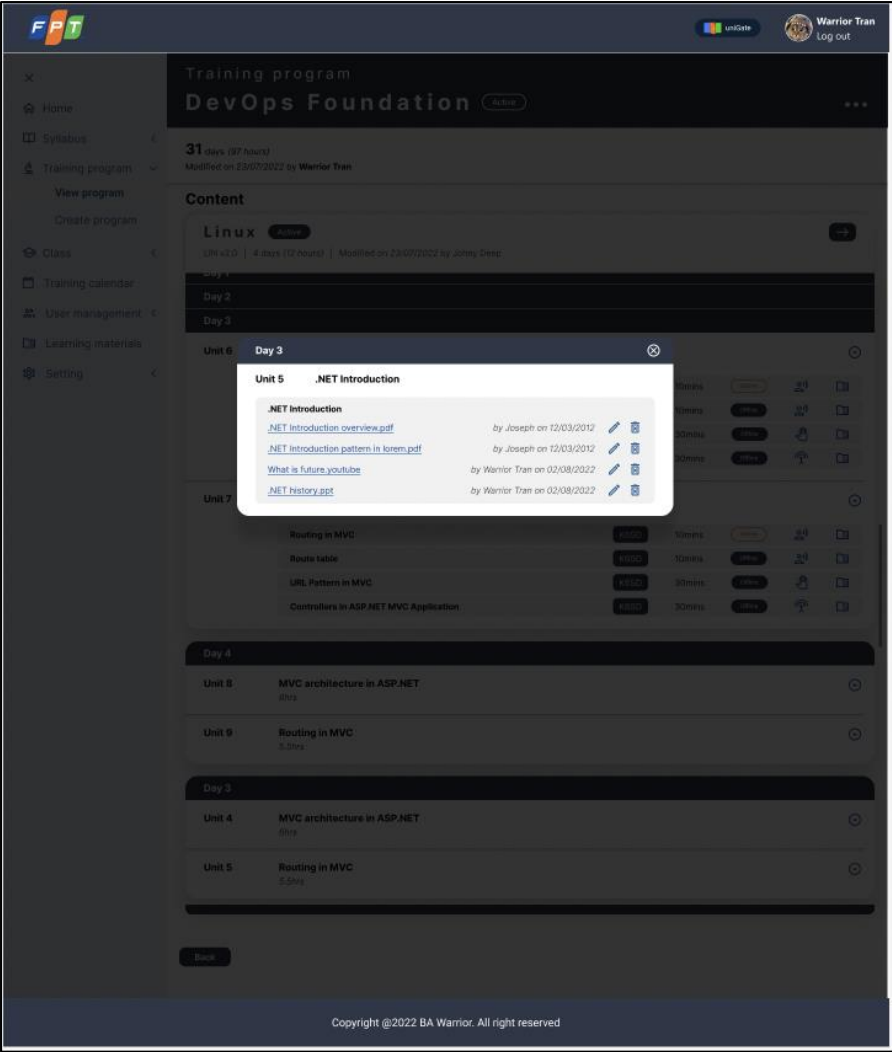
FPT

uniGate

Warrior Tran
Log out

×
Home
Syllabus
Training program
View program
Create program
Class
Training calendar
User management
Learning materials
Setting

Training program
DevOps Foundation Active

31 days (97 hours)
Modified on 23/07/2022 by Warrior Tran

Content

Linux Active
LIN v2.0 | 4 days (12 hours) | Modified on 23/07/2022 by Johny Deep

Day 1
Day 2
Day 3

Unit 6

Day 3

Unit 5 .NET Introduction

.NET Introduction
.NET Introduction overview.pdf by Joseph on 12/03/2012
.NET Introduction pattern in lorem.pdf by Joseph on 12/03/2012
What is future.youtube by Warrior Tran on 02/08/2022
.NET history.ppt by Warrior Tran on 02/08/2022

30mins
10mins
30mins
30mins

Unit 7

Routing in MVC K6SD 10mins
Route table K6SD 10mins
URL Pattern in MVC K6SD 30mins
Controllers in ASP.NET MVC Application K6SD 30mins

Day 4

Unit 8 MVC architecture in ASP.NET
6hrs

Unit 9 Routing in MVC
5.5hrs

Day 3

Unit 4 MVC architecture in ASP.NET
6hrs

Unit 5 Routing in MVC
5.5hrs

Back

Copyright @2022 BA Warrior. All right reserved